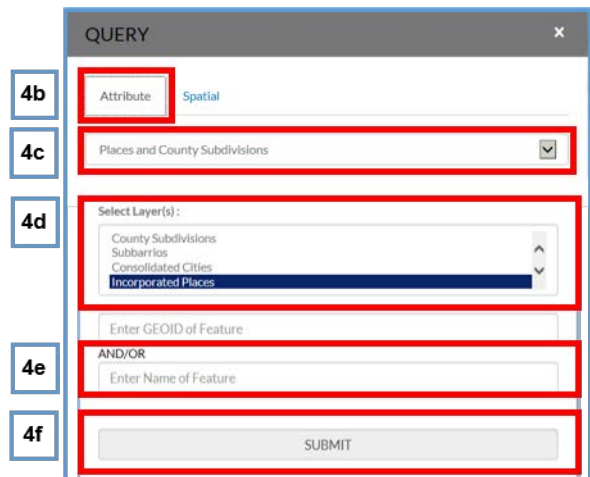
QUERY ×

4b
Attribute Spatial

4c
Places and County Subdivisions

4d
Select Layer(s) :
County Subdivisions
Subbarrios
Consolidated Cities
Incorporated Places

Enter GEOID of Feature
AND/OR

4e
Enter Name of Feature

4f
SUBMIT